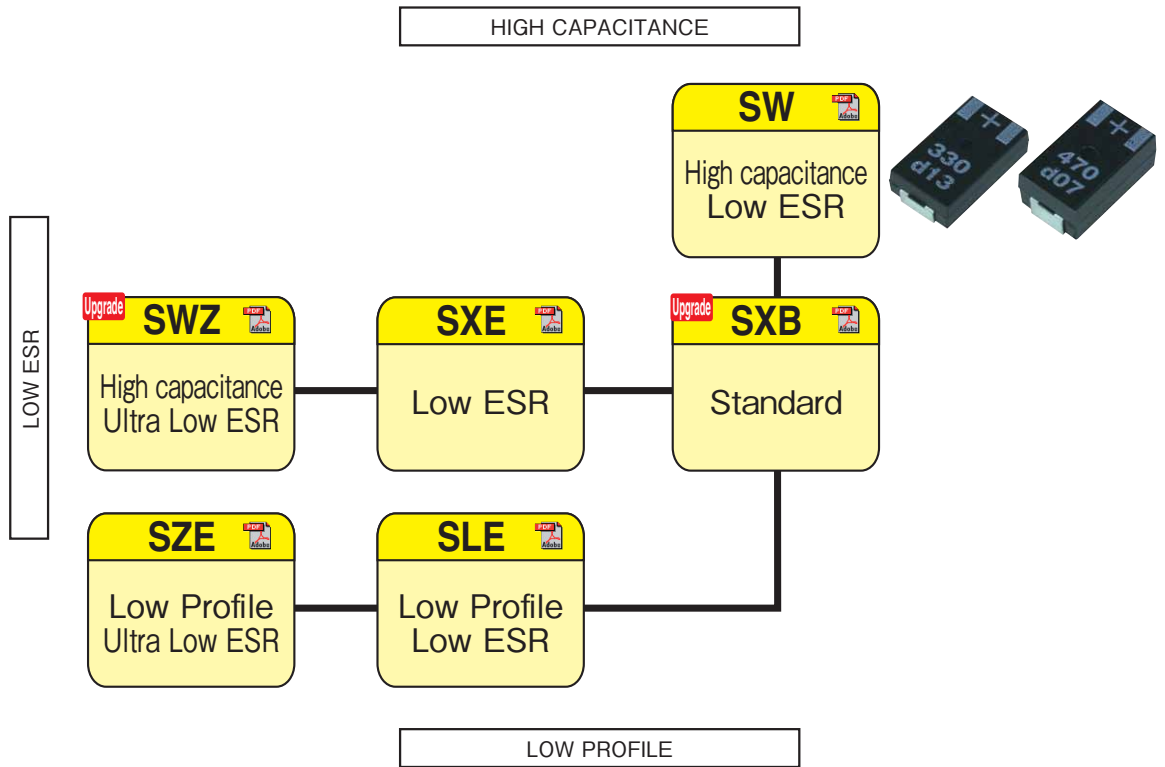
HIGH CAPACITANCE

SW
PDF
Adobe
High capacitance
Low ESR

+
330
d13

+
470
d07

LOW ESR

Upgrade
SWZ
PDF
Adobe
High capacitance
Ultra Low ESR

SXE
PDF
Adobe
Low ESR

Upgrade
SXB
PDF
Adobe
Standard

SZE
PDF
Adobe
Low Profile
Ultra Low ESR

SLE
PDF
Adobe
Low Profile
Low ESR

LOW PROFILE